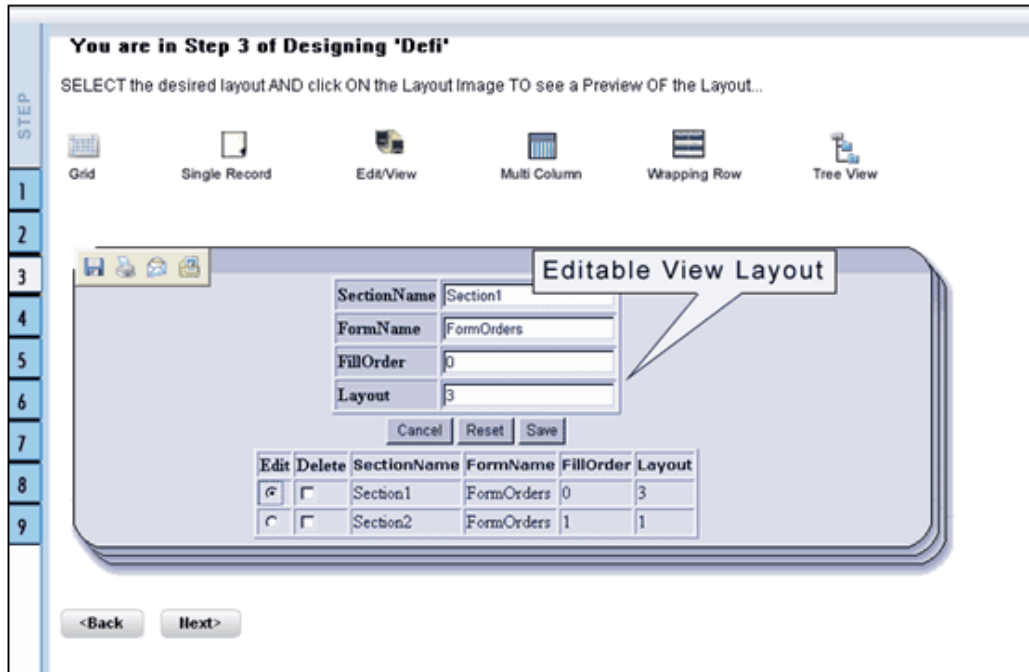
STEP

1

2

3

4

5

6

7

8

9

You are in Step 3 of Designing 'Defi'

SELECT the desired layout AND click ON the Layout Image TO see a Preview OF the Layout...

Grid

Single Record

Edit/View

Multi Column

Wrapping Row

Tree View

Editable View Layout

| SectionName | Section1 |
|---|---|
| FormName | FormOrders |
| FillOrder | 0 |
| Layout | 3 |

Cancel Reset Save

| Edit | Delete | SectionName | FormName | FillOrder | Layout |
|---|---|---|---|---|---|
| | | Section1 | FormOrders | 0 | 3 |
| | | Section2 | FormOrders | 1 | 1 |

<Back

Next>